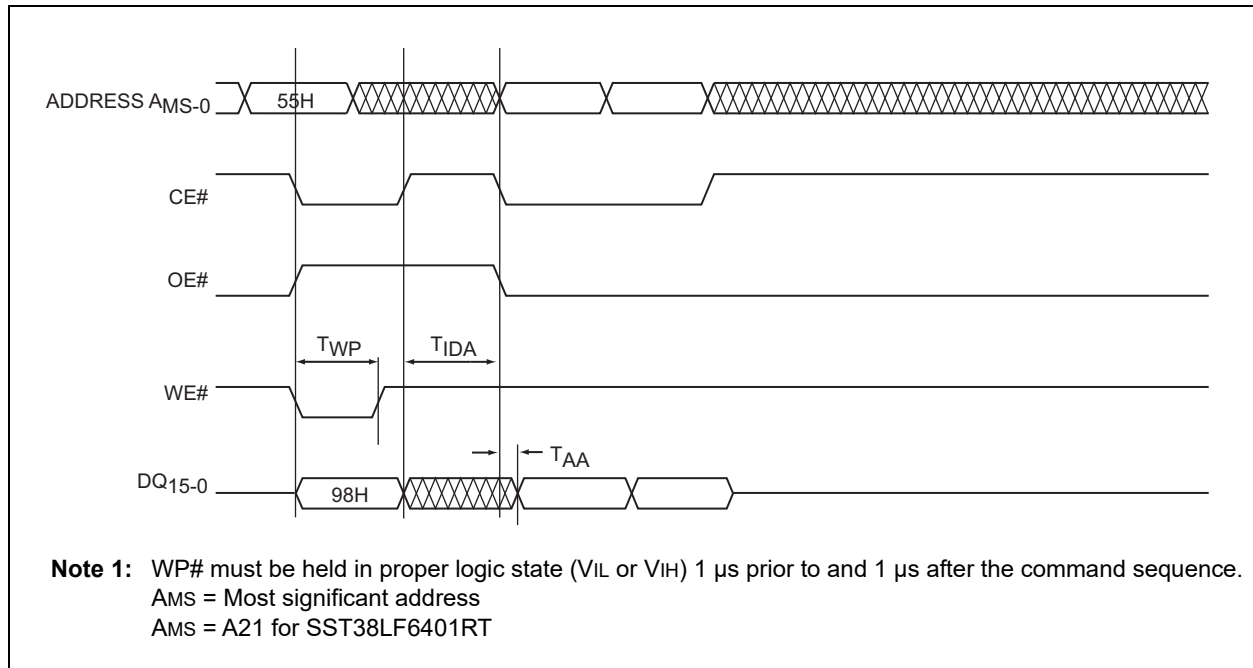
ADDRESS $A_{MS-0}$

55H

CE#

OE#

$T_{WP}$

$T_{IDA}$

WE#

$T_{AA}$

$DQ_{15-0}$

98H

**Note 1:** WP# must be held in proper logic state ($V_{IL}$ or $V_{IH}$) 1 µs prior to and 1 µs after the command sequence.
$A_{MS}$ = Most significant address
$A_{MS}$ = A21 for SST38LF6401RT